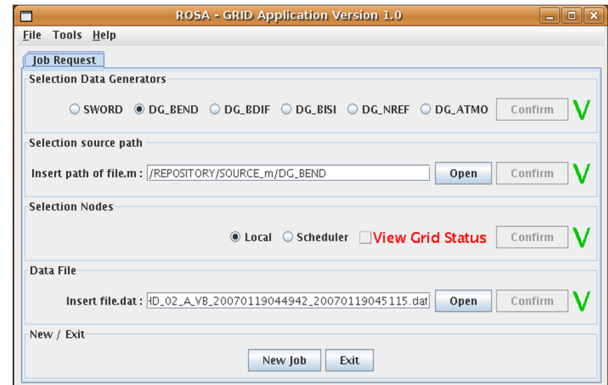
ROSA - GRID Application Version 1.0

File Tools Help

Job Request

Selection Data Generators

SWORD DG_BEND DG_BDIF DG_BISI DG_NREF DG_ATMO Confirm V

Selection source path

Insert path of file.m : /REPOSITORY/SOURCE_m/DG_BEND Open Confirm V

Selection Nodes

Local Scheduler View Grid Status Confirm V

Data File

Insert file.dat : HD_02_A_VB_20070119044942_20070119045115.dat Open Confirm V

New / Exit

New Job Exit